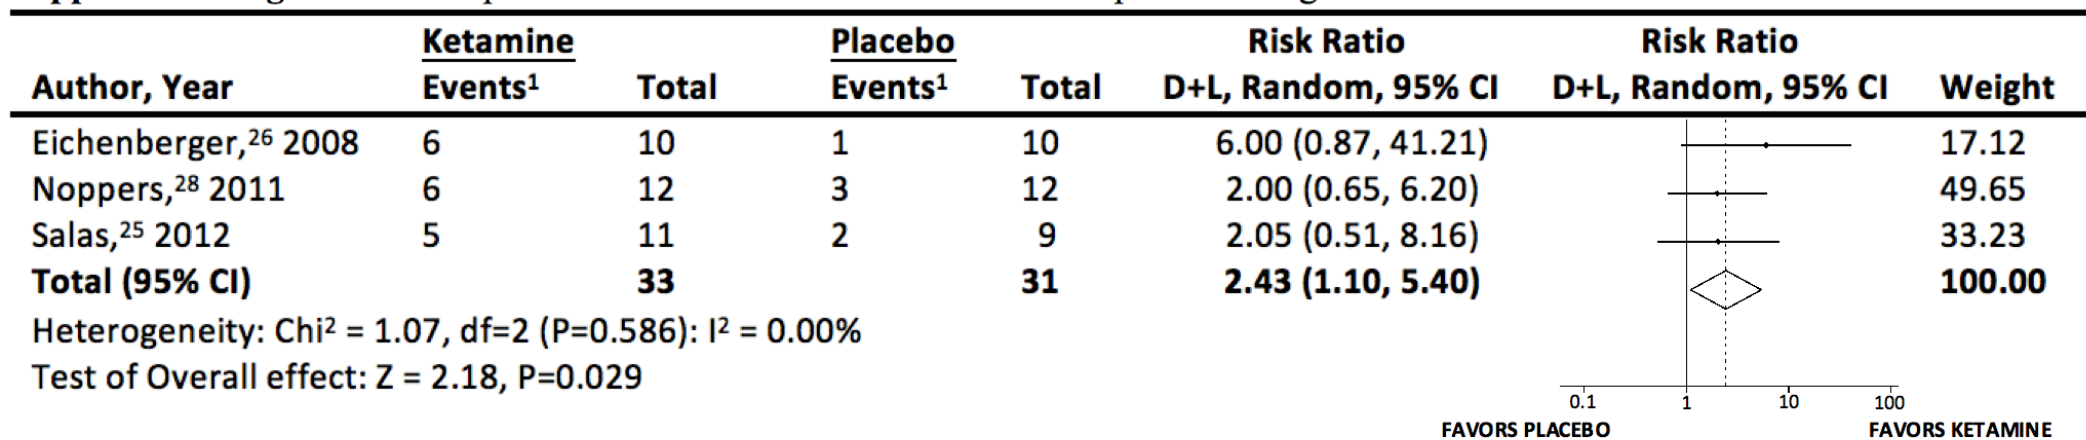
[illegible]

| Author, Year | Ketamine Events¹ | Total | Placebo Events¹ | Total | Risk Ratio D+L, Random, 95% CI | Risk Ratio D+L, Random, 95% CI | Weight |
|---|---|---|---|---|---|---|---|
| Eichenberger,²⁶ 2008 | 6 | 10 | 1 | 10 | 6.00 (0.87, 41.21) | | 17.12 |
| Noppers,²⁸ 2011 | 6 | 12 | 3 | 12 | 2.00 (0.65, 6.20) | | 49.65 |
| Salas,²⁵ 2012 | 5 | 11 | 2 | 9 | 2.05 (0.51, 8.16) | | 33.23 |
| **Total (95% CI)** | | **33** | | **31** | **2.43 (1.10, 5.40)** | | **100.00** |

Heterogeneity: Chi² = 1.07, df=2 (P=0.586): I² = 0.00%

Test of Overall effect: Z = 2.18, P=0.029

0.1 1 10 100

FAVORS PLACEBO FAVORS KETAMINE